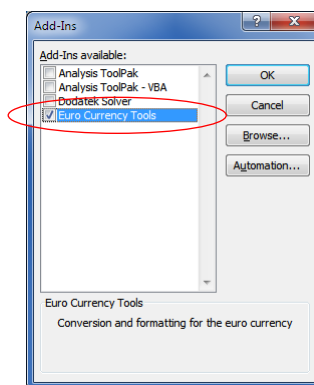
Add-Ins

?

X

Add-Ins available:

Analysis ToolPak

Analysis ToolPak - VBA

Dodatek Solver

Euro Currency Tools

OK

Cancel

Browse...

Automation...

Euro Currency Tools

Conversion and formatting for the euro currency